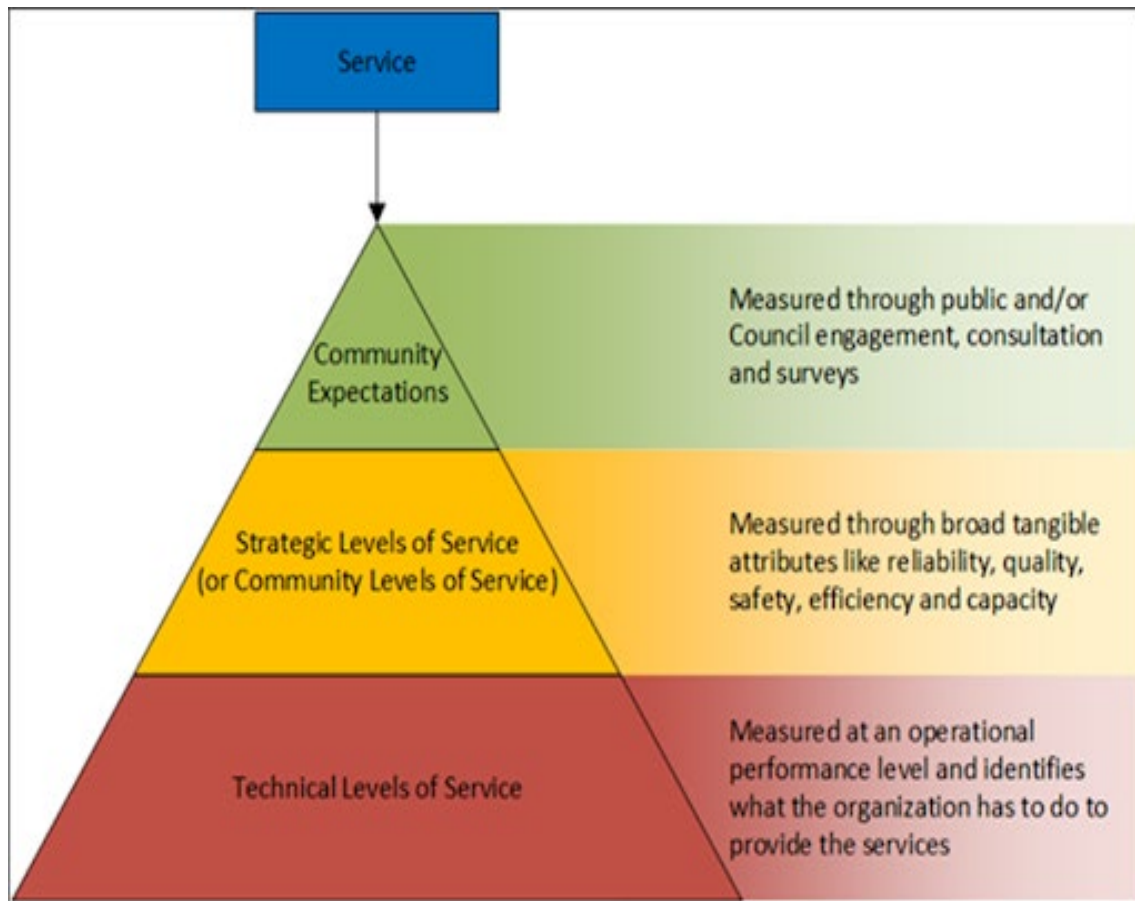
Service

Community Expectations

Measured through public and/or Council engagement, consultation and surveys

Strategic Levels of Service (or Community Levels of Service)

Measured through broad tangible attributes like reliability, quality, safety, efficiency and capacity

Technical Levels of Service

Measured at an operational performance level and identifies what the organization has to do to provide the services